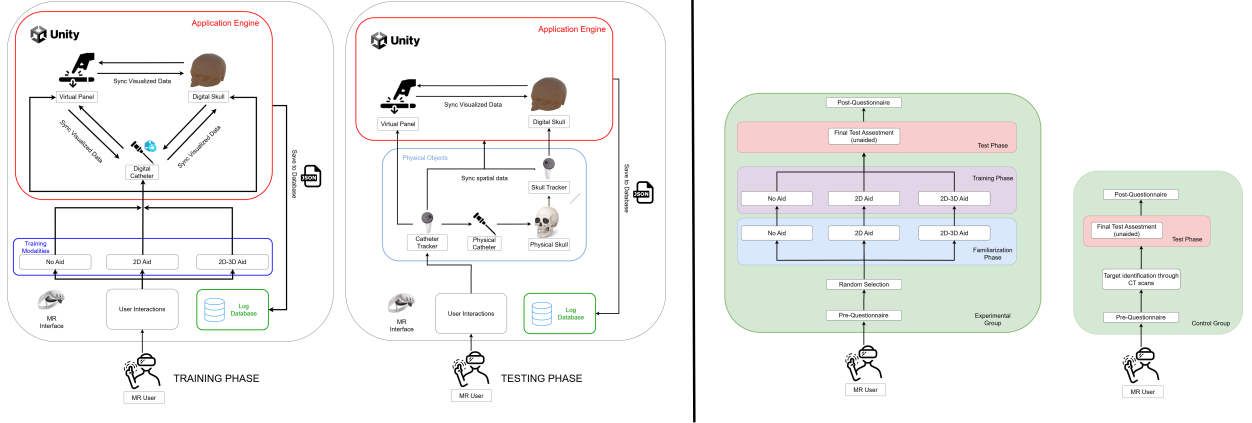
Unity

Application Engine

Sync Visualized Data

Virtual Panel

Digital Skull

Sync Visualized Data

Sync Visualized Data

Digital Catheter

Save to Database

JSON

Training Modalities

No Aid

2D Aid

2D-3D Aid

MR Interface

User Interactions

Log Database

MR User

TRAINING PHASE

Unity

Application Engine

Sync Visualized Data

Virtual Panel

Digital Skull

Physical Objects

Sync spatial data

Skull Tracker

Catheter Tracker

Physical Catheter

Physical Skull

Save to Database

JSON

MR Interface

User Interactions

Log Database

MR User

TESTING PHASE

Post-Questionnaire

Final Test Assessment (unaided)

Test Phase

Training Phase

No Aid

2D Aid

2D-3D Aid

No Aid

2D Aid

2D-3D Aid

Familiarization Phase

Random Selection

Pre-Questionnaire

Experimental Group

MR User

Post-Questionnaire

Final Test Assessment (unaided)

Test Phase

Target identification through CT scans

Pre-Questionnaire

Control Group

MR User